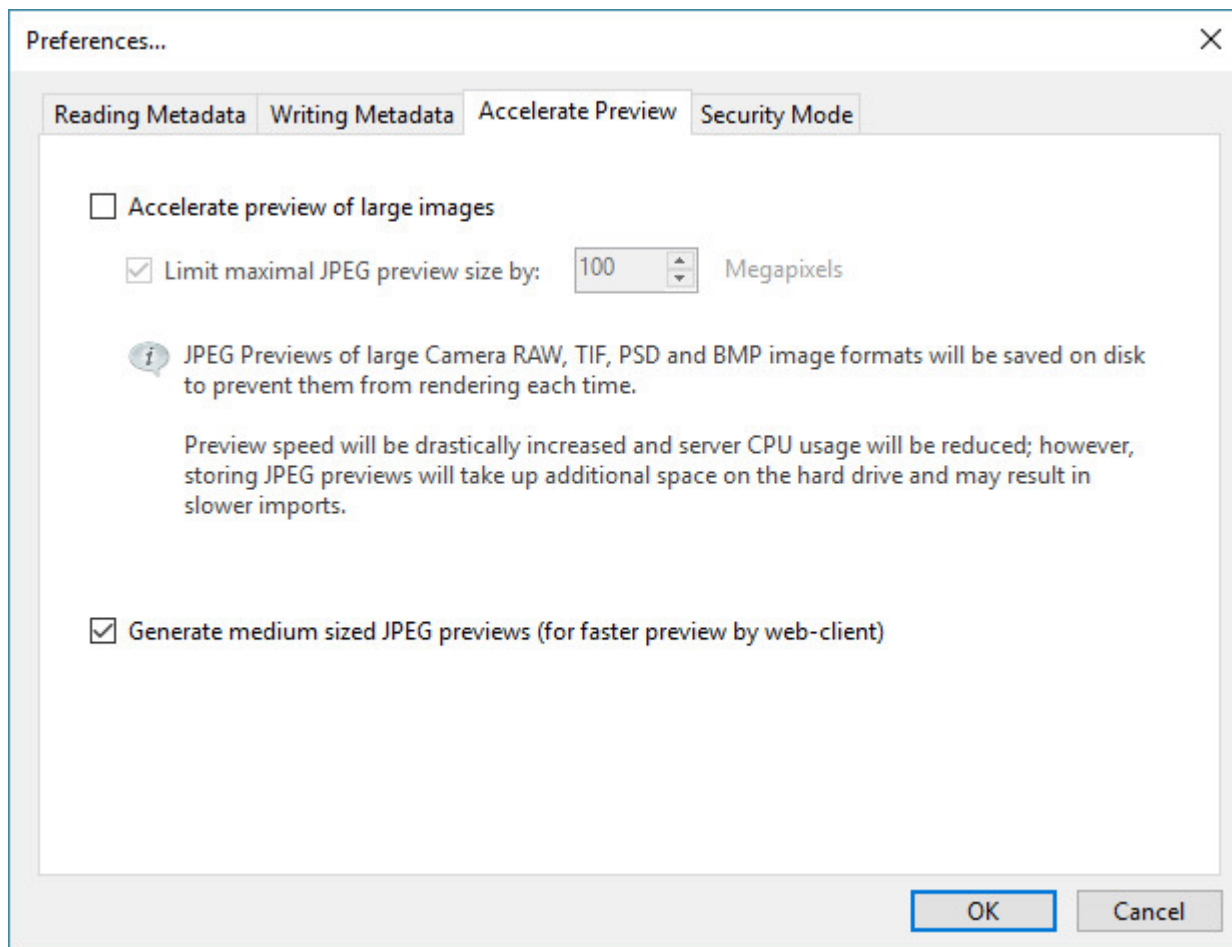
Preferences...

Reading Metadata | Writing Metadata | Accelerate Preview | Security Mode

Accelerate preview of large images

Limit maximal JPEG preview size by: 100 Megapixels

JPEG Previews of large Camera RAW, TIF, PSD and BMP image formats will be saved on disk to prevent them from rendering each time.

Preview speed will be drastically increased and server CPU usage will be reduced; however, storing JPEG previews will take up additional space on the hard drive and may result in slower imports.

Generate medium sized JPEG previews (for faster preview by web-client)

OK Cancel